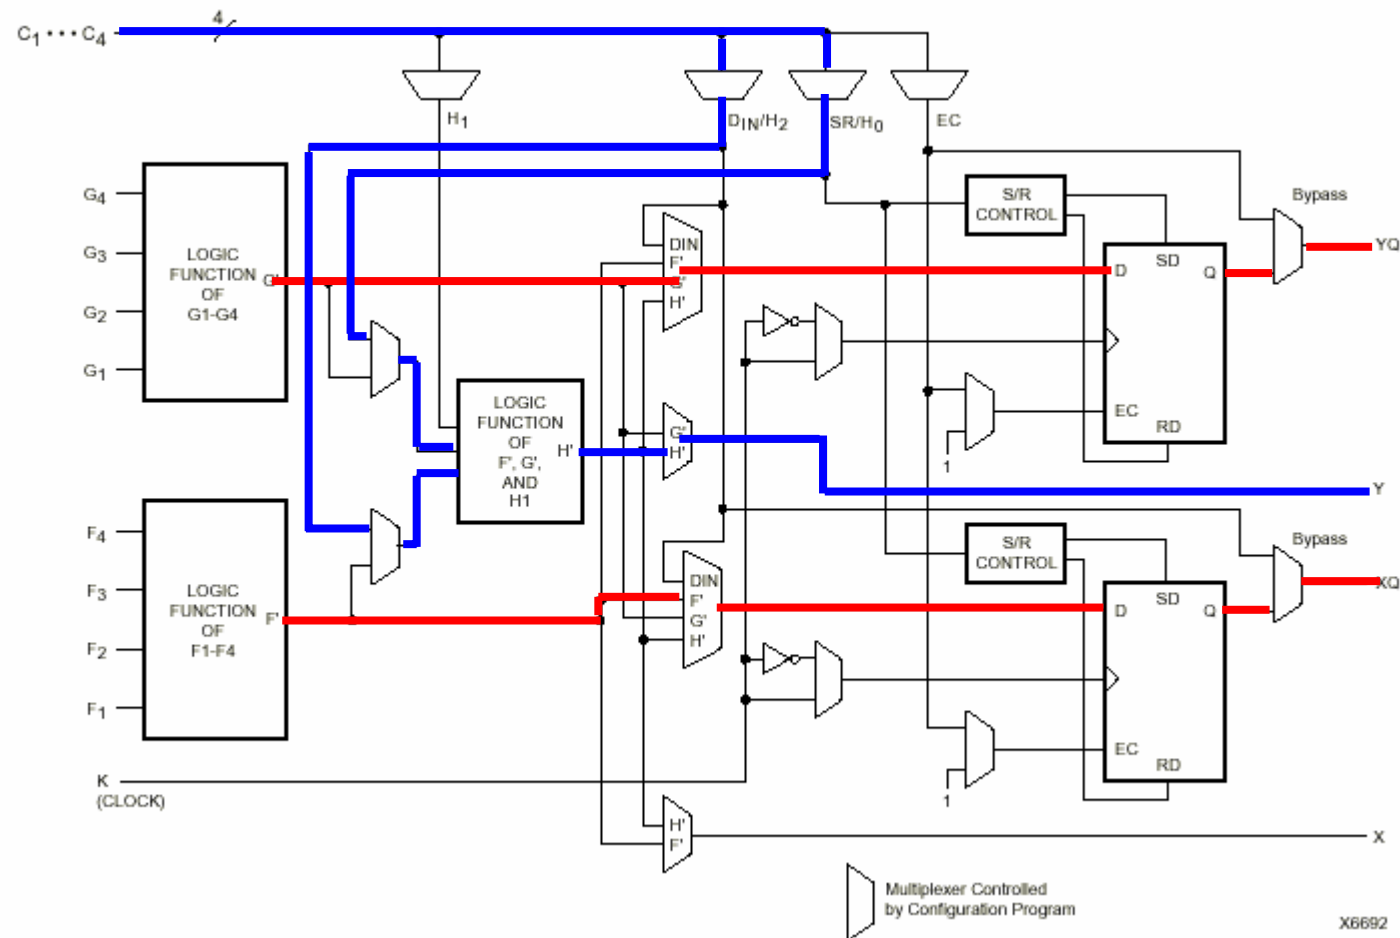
$C_1 \cdots C_4$
4
$H_1$
$D_{IN}/H_2$
$SR/H_0$
EC

$G_4$
$G_3$
$G_2$
$G_1$

LOGIC FUNCTION OF G1-G4
G'

S/R CONTROL
Bypass
DIN
F'
G'
H'
D
SD
Q
YQ

EC
RD
1

LOGIC FUNCTION OF F', G', AND H1
H'
G'
H'
Y

S/R CONTROL
Bypass

$F_4$
$F_3$
$F_2$
$F_1$

LOGIC FUNCTION OF F1-F4
F'

DIN
F'
G'
H'
D
SD
Q
XQ

EC
RD
1

K
(CLOCK)

H'
F'
X

Multiplexer Controlled by Configuration Program

X6692